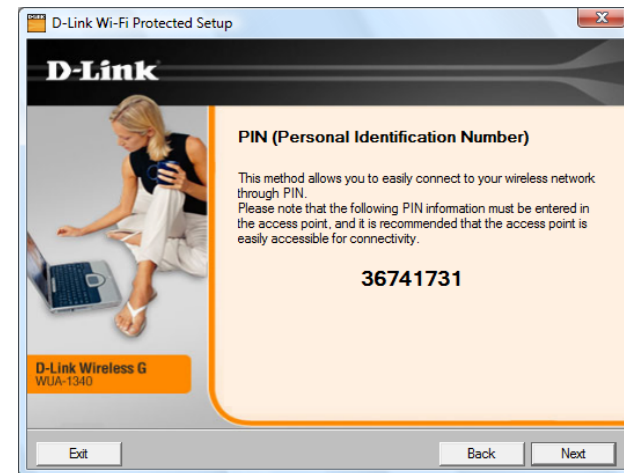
D-Link Wi-Fi Protected Setup

D-Link

PIN (Personal Identification Number)

This method allows you to easily connect to your wireless network through PIN.
Please note that the following PIN information must be entered in the access point, and it is recommended that the access point is easily accessible for connectivity.

36741731

D-Link Wireless G
WUA-1340

Exit

Back

Next